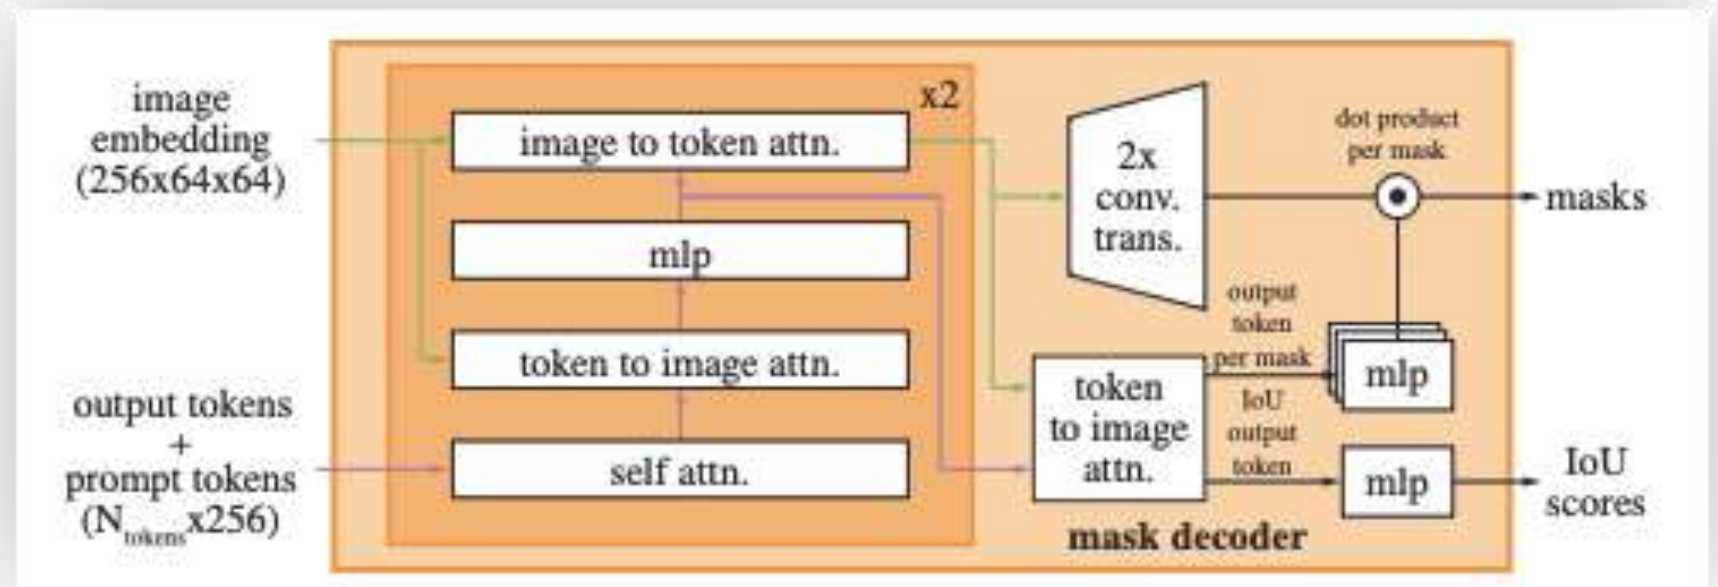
image embedding (256x64x64)

output tokens + prompt tokens ($N_{tokens}$x256)

x2

image to token attn.

mlp

token to image attn.

self attn.

2x conv. trans.

dot product per mask

masks

output token per mask

mlp

token to image attn.

IoU output token

mlp

IoU scores

mask decoder